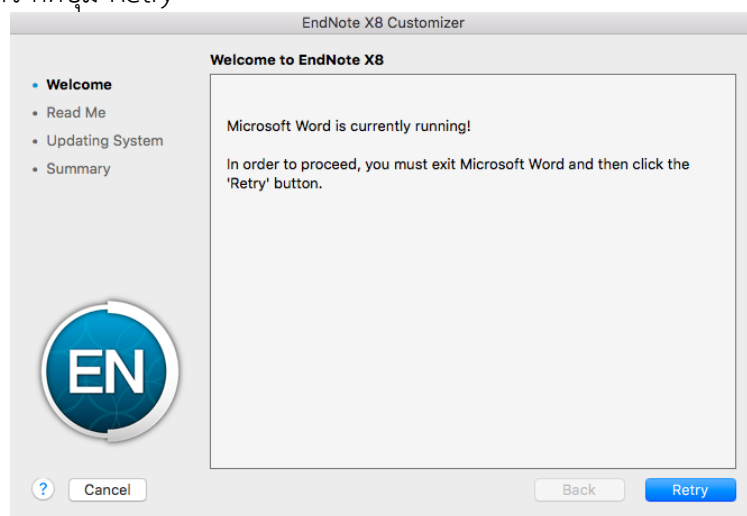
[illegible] Retry

EndNote X8 Customizer

Welcome to EndNote X8

• Welcome
• Read Me
• Updating System
• Summary

Microsoft Word is currently running!

In order to proceed, you must exit Microsoft Word and then click the 'Retry' button.

EN

?
Cancel
Back
Retry